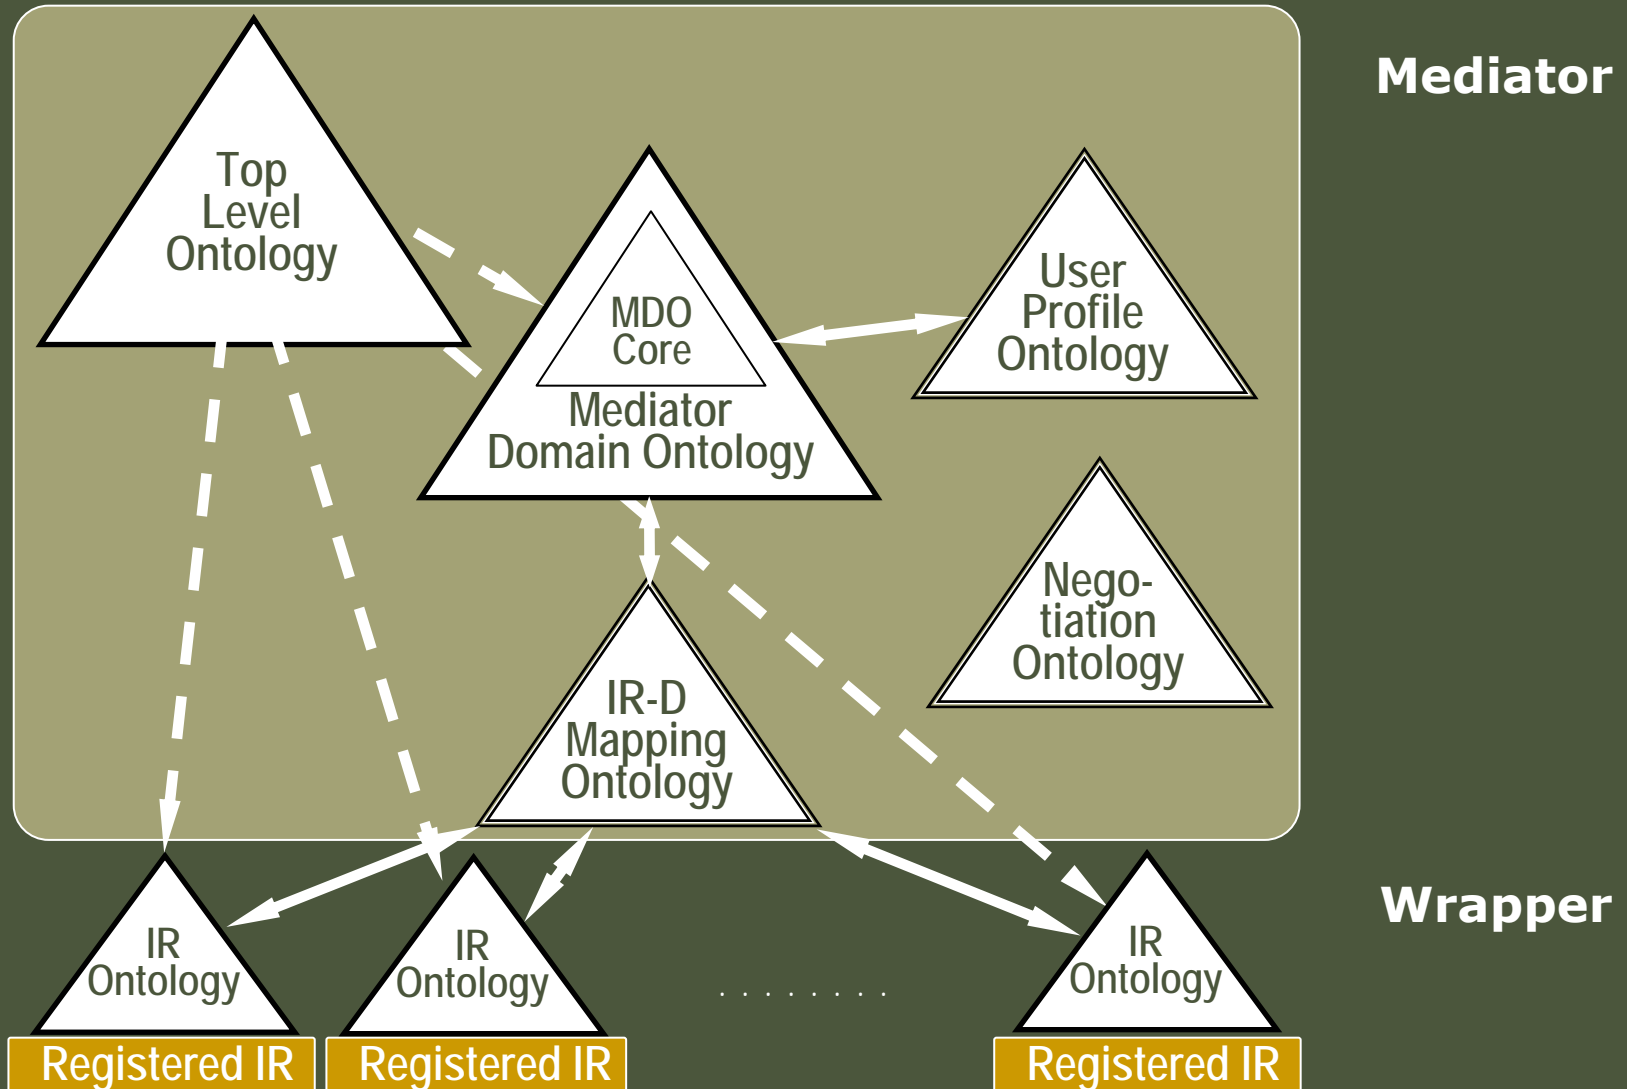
Mediator

Top Level Ontology

MDO Core

Mediator Domain Ontology

User Profile Ontology

Nego-tiation Ontology

IR-D Mapping Ontology

Wrapper

IR Ontology

IR Ontology

. . . . . . . .

IR Ontology

Registered IR

Registered IR

Registered IR